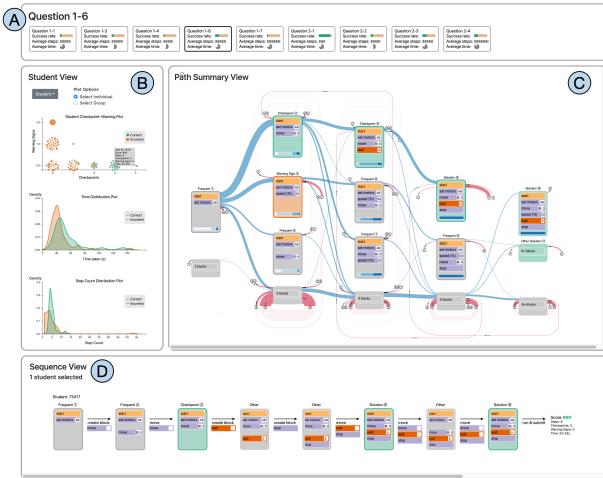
A

Question 1-6

Question 1-1
Success rate:
Average steps:
Average time:

Question 1-3
Success rate:
Average steps:
Average time:

Question 1-4
Success rate:
Average steps:
Average time:

Question 1-5
Success rate:
Average steps:
Average time:

Question 1-7
Success rate:
Average steps:
Average time:

Question 2-1
Success rate:
Average steps:
Average time:

Question 2-2
Success rate:
Average steps:
Average time:

Question 2-3
Success rate:
Average steps:
Average time:

Question 2-4
Success rate:
Average steps:
Average time:

B

Student View

Student

Plot Options
Select Individual
Select Group

Student Checkpoint–Warning Plot

Warning Signs

Checkpoints

Correct
Incorrect

Time Distribution Plot

Density

Correct
Incorrect

Time taken (s)

Step Count Distribution Plot

Density

Correct
Incorrect

Step Count

C

Path Summary View

Frequent
Checkpoint
Warning Sign
Frequent
Checkpoint
Frequent
Frequent
Solution
Frequent
Solution
Other Solution
2 blocks
3 blocks
4 blocks
5 blocks
6+ blocks

D

Sequence View
1 student selected

Student: 75417

Frequent
create block
Checkpoint
move
create block
Other
move
Other
move
Solution
move
Other
move
Solution
run & submit

Score: 100
Steps: 8
Checkpoints: 3
Warning Signs: 0
Time: 2m 53s